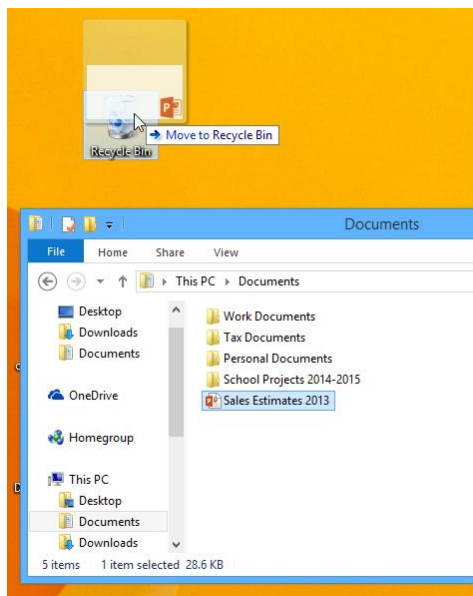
Recycle Bin
→ Move to Recycle Bin

Documents

File Home Share View

This PC ▸ Documents

Desktop
Downloads
Documents

OneDrive

Homegroup

This PC
Desktop
Documents
Downloads

Work Documents
Tax Documents
Personal Documents
School Projects 2014-2015
Sales Estimates 2013

5 items 1 item selected 28.6 KB